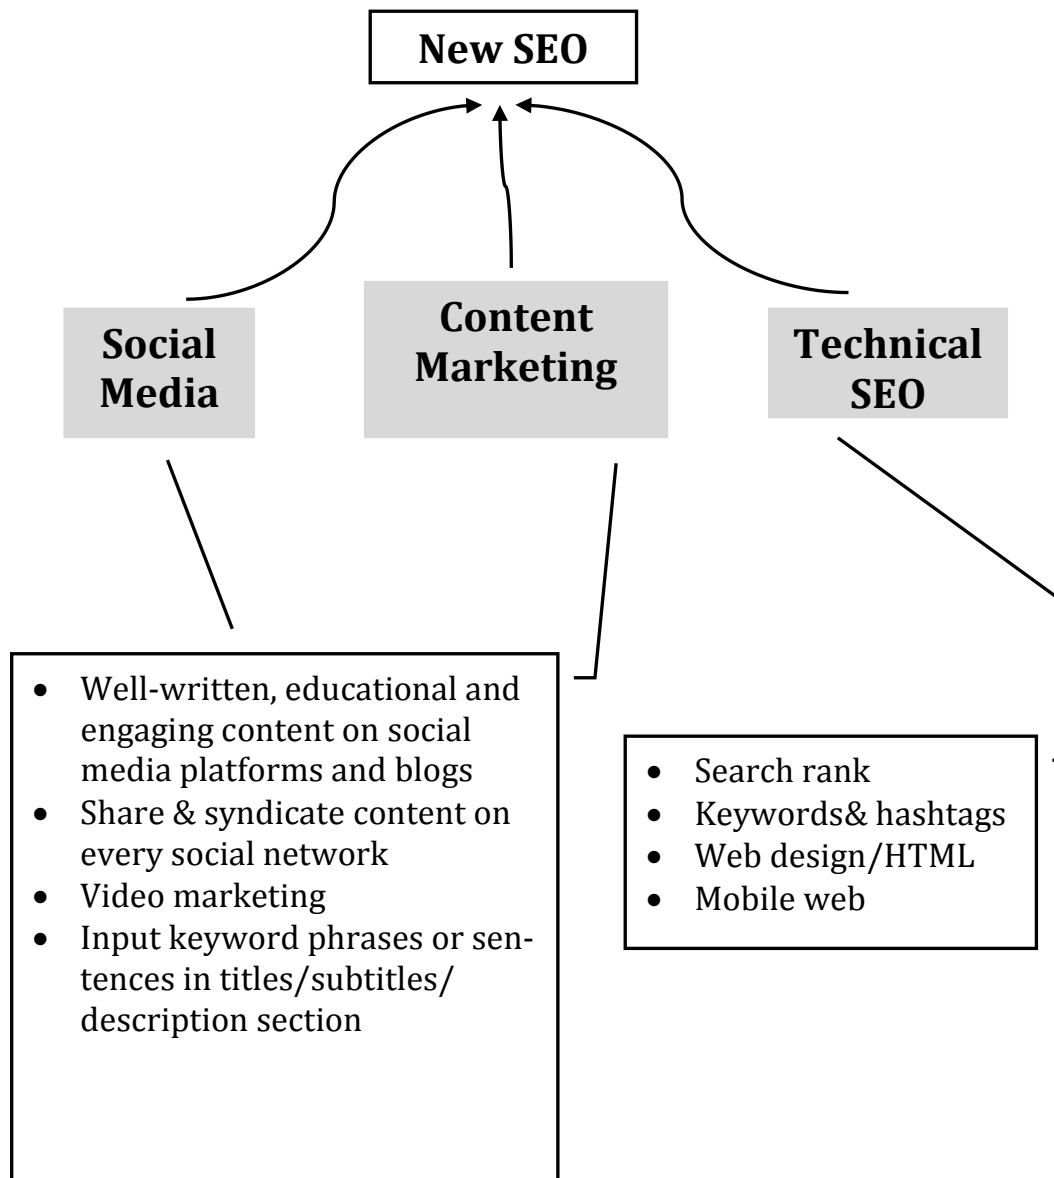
New SEO

Social Media

Content Marketing

Technical SEO

- Well-written, educational and engaging content on social media platforms and blogs
- Share & syndicate content on every social network
- Video marketing
- Input keyword phrases or sentences in titles/subtitles/ description section

- Search rank
- Keywords& hashtags
- Web design/HTML
- Mobile web